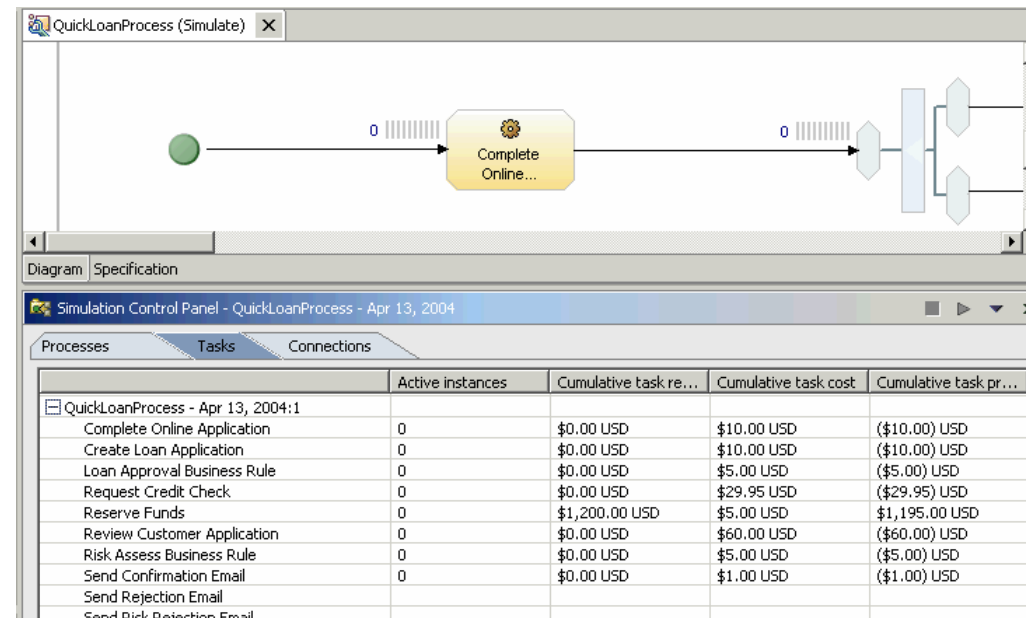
QuickLoanProcess (Simulate) X

0

Complete Online...

0

Diagram Specification

Simulation Control Panel - QuickLoanProcess - Apr 13, 2004

Processes Tasks Connections

| | Active instances | Cumulative task re... | Cumulative task cost | Cumulative task pr... |
|---|---|---|---|---|
| QuickLoanProcess - Apr 13, 2004:1 | | | | |
| Complete Online Application | 0 | \$0.00 USD | \$10.00 USD | (\$10.00) USD |
| Create Loan Application | 0 | \$0.00 USD | \$10.00 USD | (\$10.00) USD |
| Loan Approval Business Rule | 0 | \$0.00 USD | \$5.00 USD | (\$5.00) USD |
| Request Credit Check | 0 | \$0.00 USD | \$29.95 USD | (\$29.95) USD |
| Reserve Funds | 0 | \$1,200.00 USD | \$5.00 USD | \$1,195.00 USD |
| Review Customer Application | 0 | \$0.00 USD | \$60.00 USD | (\$60.00) USD |
| Risk Assess Business Rule | 0 | \$0.00 USD | \$5.00 USD | (\$5.00) USD |
| Send Confirmation Email | 0 | \$0.00 USD | \$1.00 USD | (\$1.00) USD |
| Send Rejection Email | | | | |
| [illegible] | | | | |